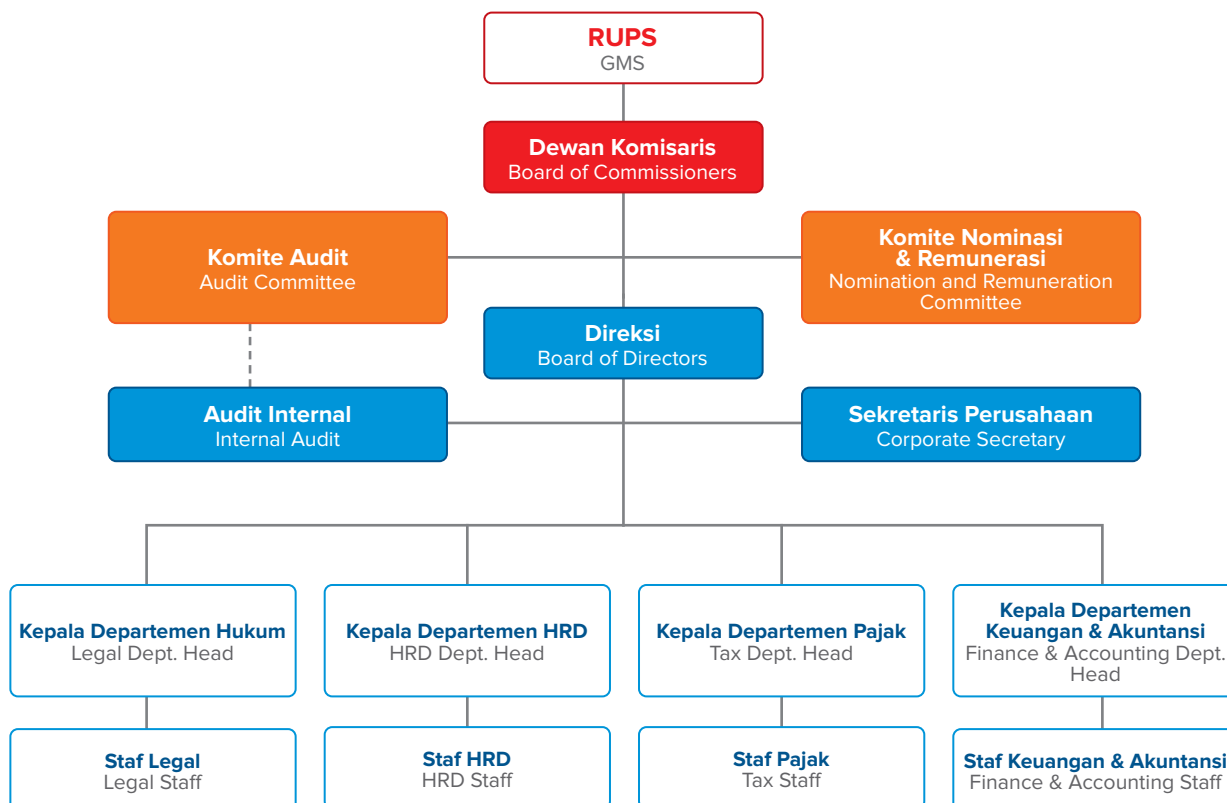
RUPS
GMS

Dewan Komisaris
Board of Commissioners

Komite Audit
Audit Committee

Komite Nominasi & Remunerasi
Nomination and Remuneration Committee

Direksi
Board of Directors

Audit Internal
Internal Audit

Sekretaris Perusahaan
Corporate Secretary

Kepala Departemen Hukum
Legal Dept. Head

Kepala Departemen HRD
HRD Dept. Head

Kepala Departemen Pajak
Tax Dept. Head

Kepala Departemen Keuangan & Akuntansi
Finance & Accounting Dept. Head

Staf Legal
Legal Staff

Staf HRD
HRD Staff

Staf Pajak
Tax Staff

Staf Keuangan & Akuntansi
Finance & Accounting Staff